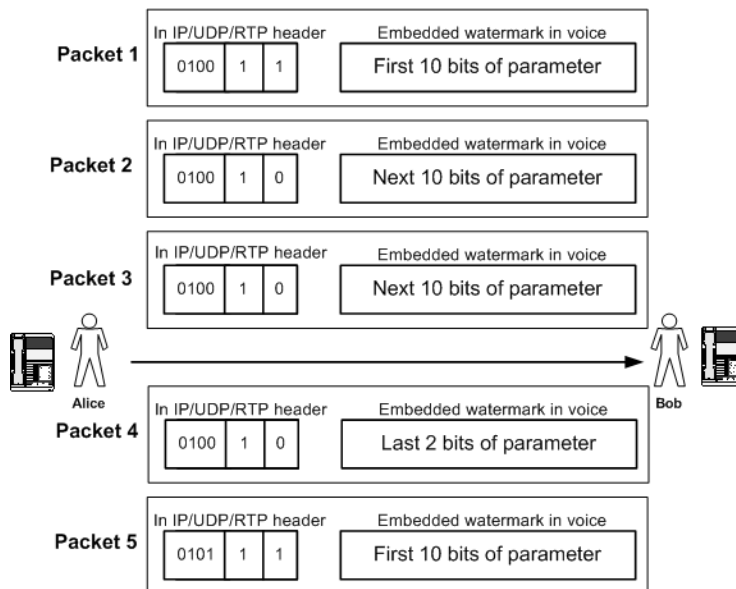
Packet 1
In IP/UDP/RTP header
| 0100 | 1 | 1 |
Embedded watermark in voice
First 10 bits of parameter

Packet 2
In IP/UDP/RTP header
| 0100 | 1 | 0 |
Embedded watermark in voice
Next 10 bits of parameter

Packet 3
In IP/UDP/RTP header
| 0100 | 1 | 0 |
Embedded watermark in voice
Next 10 bits of parameter

Alice

Bob

Packet 4
In IP/UDP/RTP header
| 0100 | 1 | 0 |
Embedded watermark in voice
Last 2 bits of parameter

Packet 5
In IP/UDP/RTP header
| 0101 | 1 | 1 |
Embedded watermark in voice
First 10 bits of parameter